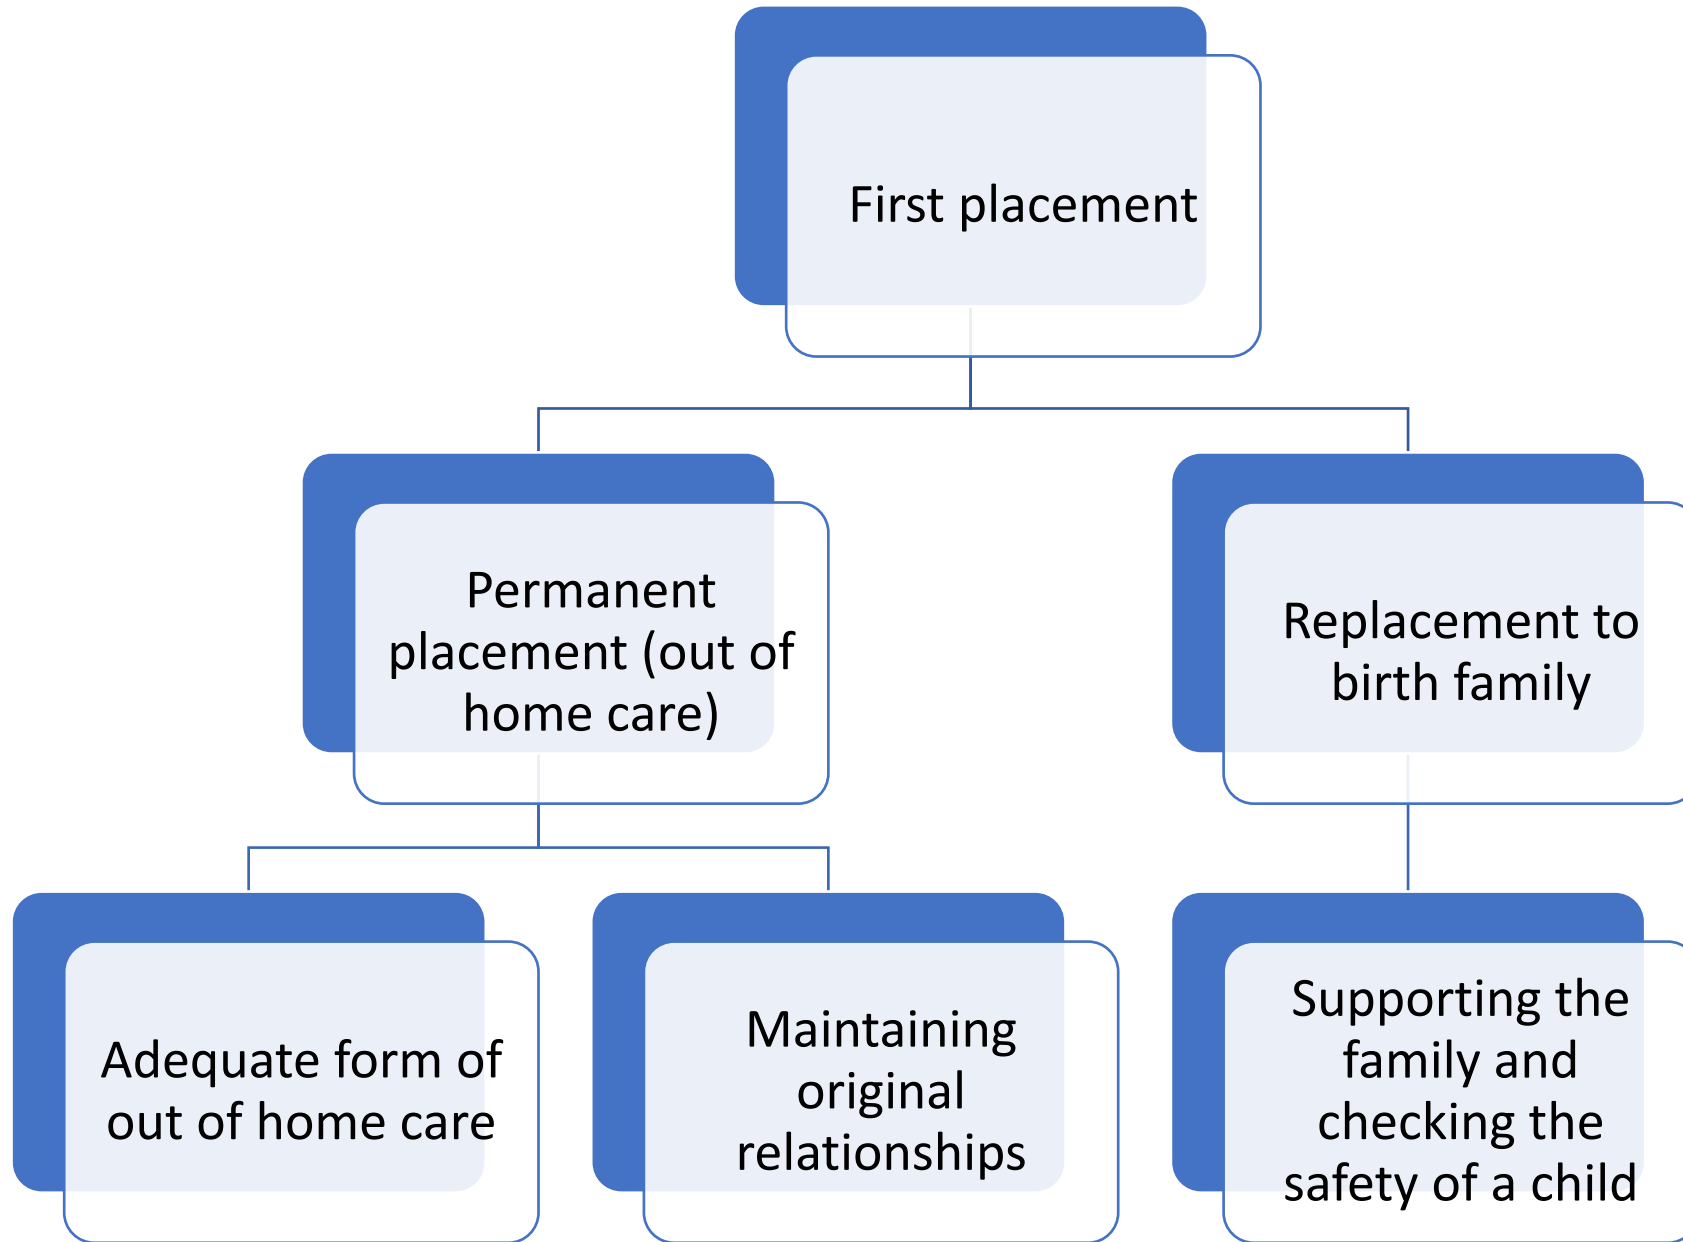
First placement

Permanent placement (out of home care)

Replacement to birth family

Adequate form of out of home care

Maintaining original relationships

Supporting the family and checking the safety of a child